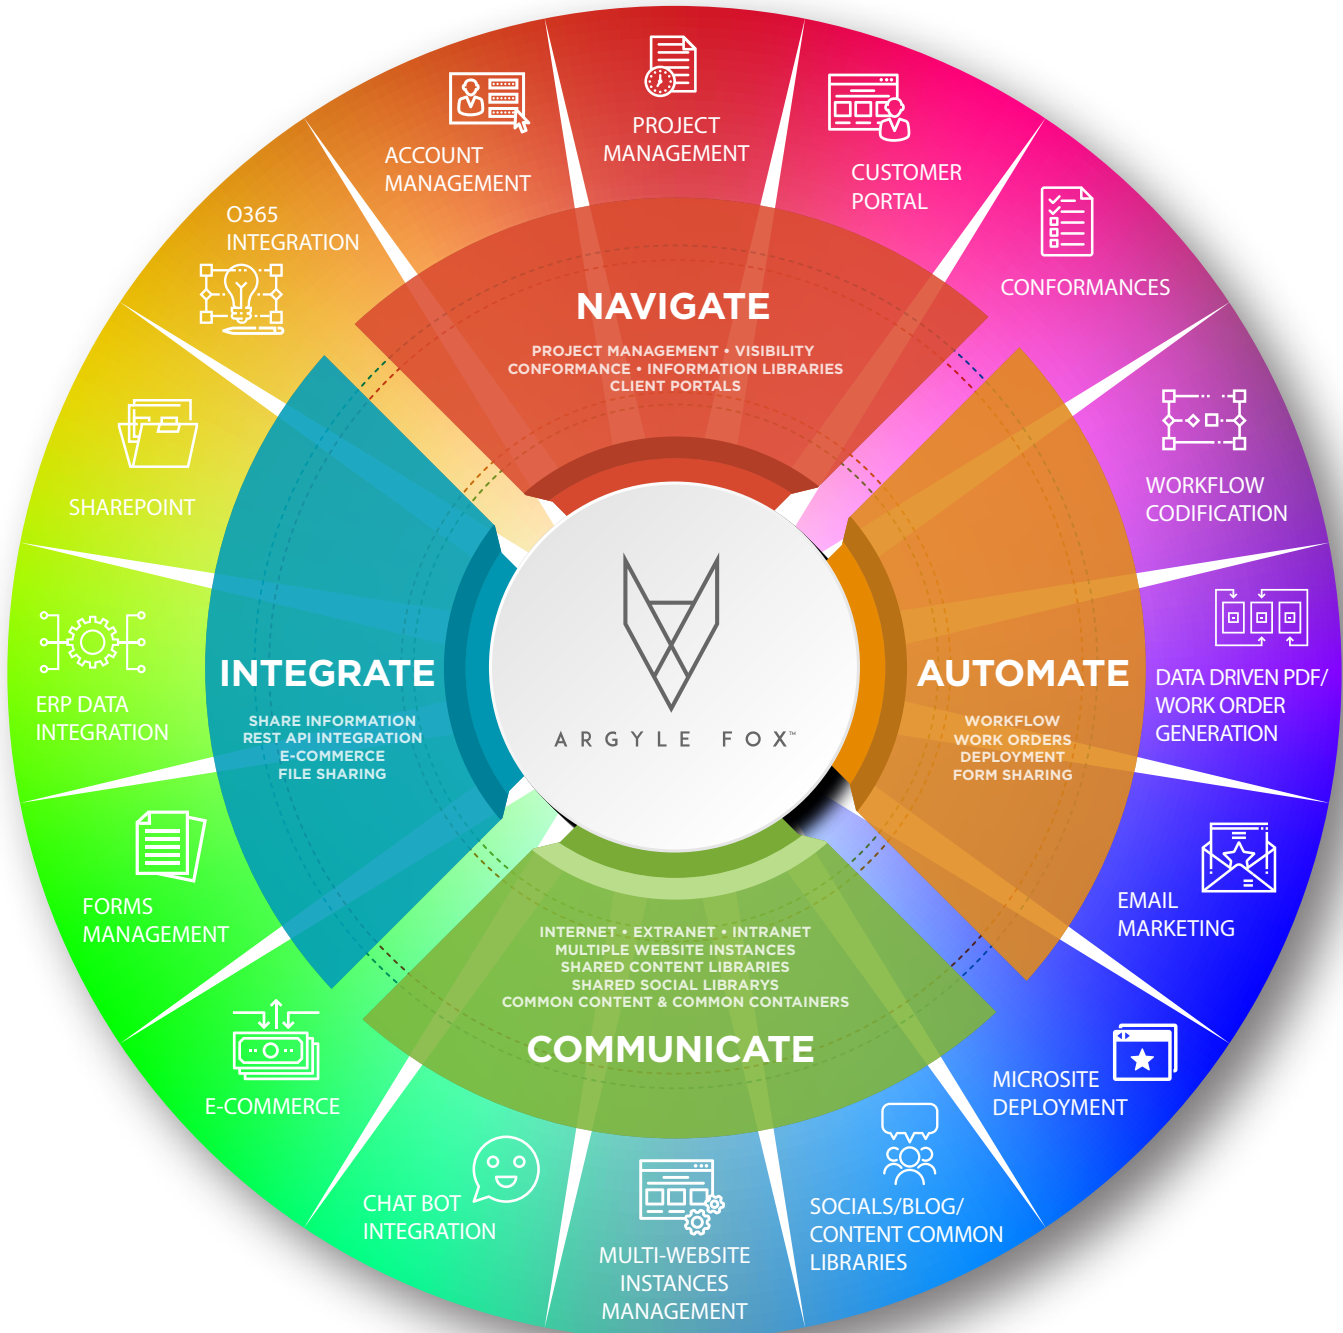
PROJECT MANAGEMENT

CUSTOMER PORTAL

CONFORMANCES

WORKFLOW CODIFICATION

DATA DRIVEN PDF/ WORK ORDER GENERATION

EMAIL MARKETING

MICROSITE DEPLOYMENT

SOCIALS/BLOG/ CONTENT COMMON LIBRARIES

MULTI-WEBSITE INSTANCES MANAGEMENT

CHAT BOT INTEGRATION

E-COMMERCE

FORMS MANAGEMENT

ERP DATA INTEGRATION

SHAREPOINT

O365 INTEGRATION

ACCOUNT MANAGEMENT

NAVIGATE

PROJECT MANAGEMENT • VISIBILITY
CONFORMANCE • INFORMATION LIBRARIES
CLIENT PORTALS

INTEGRATE

SHARE INFORMATION
REST API INTEGRATION
E-COMMERCE
FILE SHARING

AUTOMATE

WORKFLOW
WORK ORDERS
DEPLOYMENT
FORM SHARING

INTERNET • EXTRANET • INTRANET
MULTIPLE WEBSITE INSTANCES
SHARED CONTENT LIBRARIES
SHARED SOCIAL LIBRARYS
COMMON CONTENT & COMMON CONTAINERS

COMMUNICATE

ARGYLE FOX™